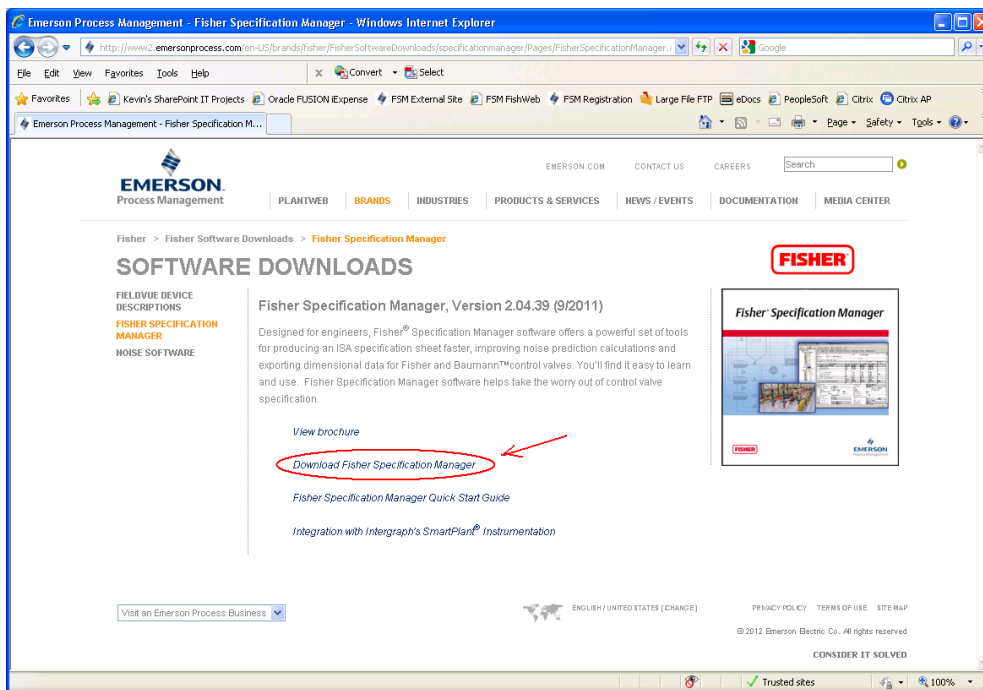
Emerson Process Management - Fisher Specification Manager - Windows Internet Explorer

http://www2.emersonprocess.com/en-US/brands/fisher/FisherSoftwareDownloads/specificationmanager/Pages/FisherSpecificationManager.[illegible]

Google

File Edit View Favorites Tools Help

Convert Select

Favorites Kevin's SharePoint IT Projects Oracle FUSION iExpense FSM External Site FSM FishWeb FSM Registration Large File FTP eDocs PeopleSoft Citrix Citrix AP

Emerson Process Management - Fisher Specification M...

Page Safety Tools

EMERSON. Process Management

EMERSON.COM CONTACT US CAREERS Search

PLANTWEB BRANDS INDUSTRIES PRODUCTS & SERVICES NEWS / EVENTS DOCUMENTATION MEDIA CENTER

Fisher > Fisher Software Downloads > Fisher Specification Manager

SOFTWARE DOWNLOADS

FISHER

FIELDVUE DEVICE DESCRIPTIONS
FISHER SPECIFICATION MANAGER
NOISE SOFTWARE

Fisher Specification Manager, Version 2.04.39 (9/2011)

Designed for engineers, Fisher® Specification Manager software offers a powerful set of tools for producing an ISA specification sheet faster, improving noise prediction calculations and exporting dimensional data for Fisher and Baumann™control valves. You'll find it easy to learn and use. Fisher Specification Manager software helps take the worry out of control valve specification.

Fisher® Specification Manager

FISHER

EMERSON. Process Management

View brochure

Download Fisher Specification Manager

Fisher Specification Manager Quick Start Guide

Integration with Intergraph's SmartPlant® Instrumentation

Visit an Emerson Process Business

ENGLISH / UNITED STATES [ CHANGE ]

PRIVACY POLICY TERMS OF USE SITE MAP

© 2012 Emerson Electric Co. All rights reserved

CONSIDER IT SOLVED

Trusted sites 100%